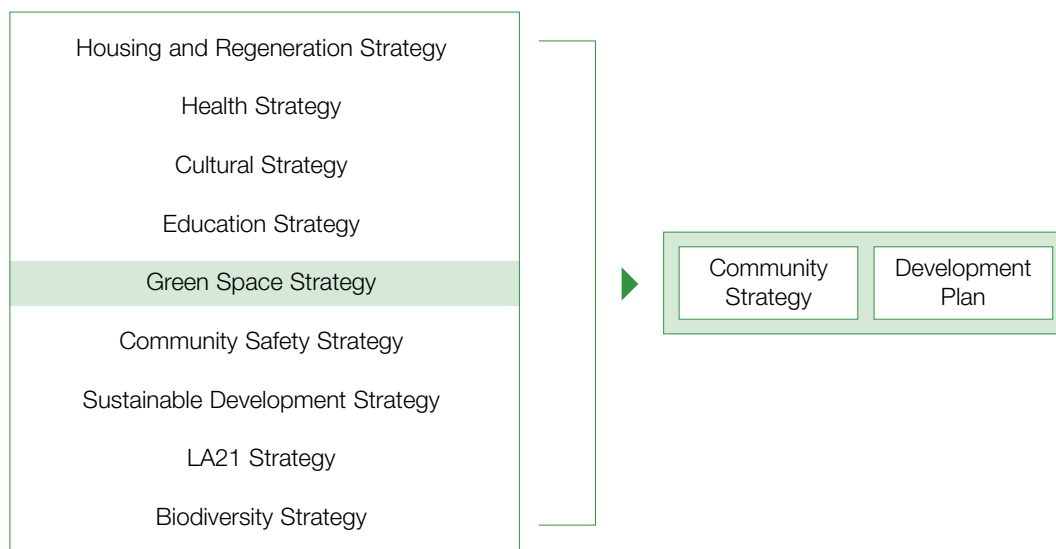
Housing and Regeneration Strategy

Health Strategy

Cultural Strategy

Education Strategy

Green Space Strategy

Community Safety Strategy

Sustainable Development Strategy

LA21 Strategy

Biodiversity Strategy

Community Strategy

Development Plan